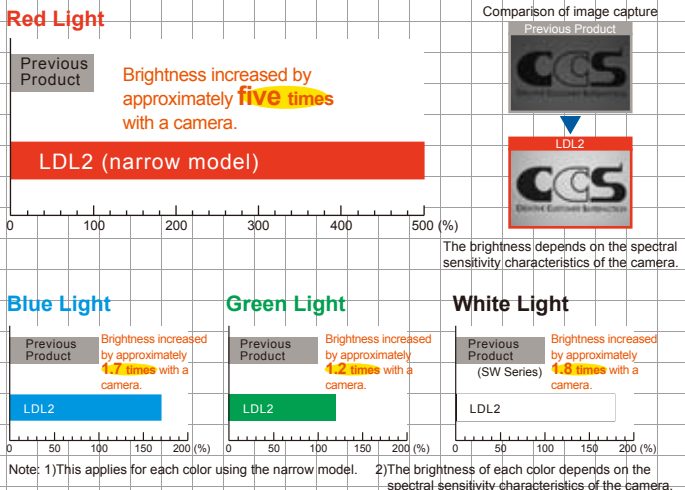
Red Light

Previous Product

Brightness increased by approximately five times with a camera.

LDL2 (narrow model)

0 100 200 300 400 500 (%)

Comparison of image capture

Previous Product

CCS

LDL2

CCS

The brightness depends on the spectral sensitivity characteristics of the camera.

Blue Light

Previous Product

Brightness increased by approximately 1.7 times with a camera.

LDL2

0 50 100 150 200 (%)

Green Light

Previous Product

Brightness increased by approximately 1.2 times with a camera.

LDL2

0 50 100 150 200 (%)

White Light

Previous Product (SW Series)

Brightness increased by approximately 1.8 times with a camera.

LDL2

0 50 100 150 200 (%)

Note: 1)This applies for each color using the narrow model.

2)The brightness of each color depends on the spectral sensitivity characteristics of the camera.